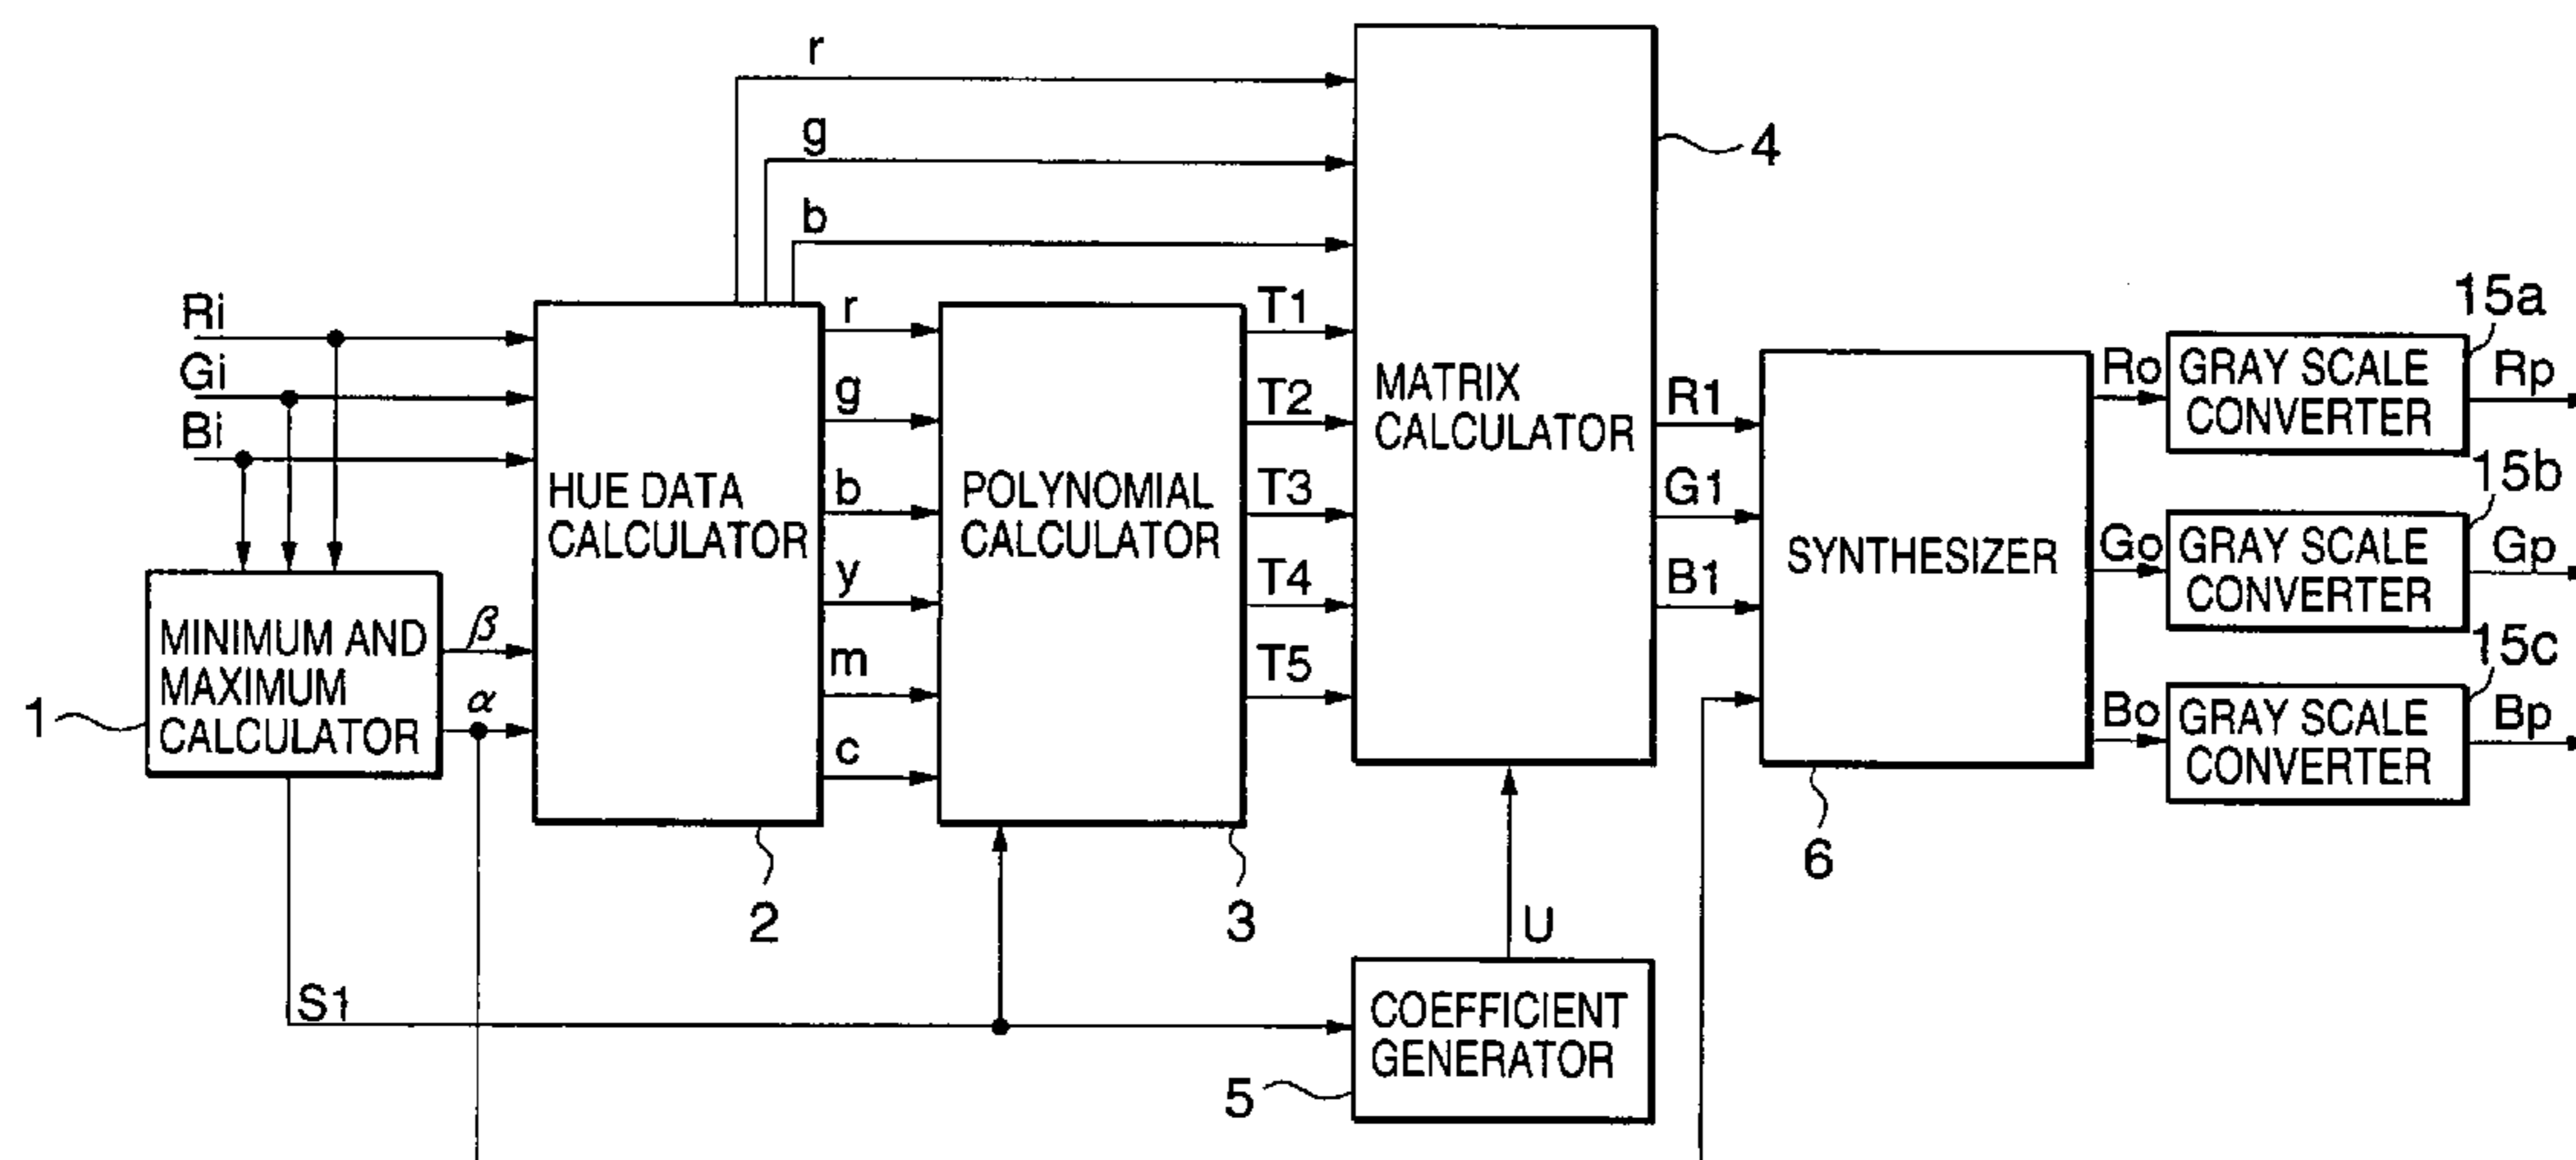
r
g
b
4
Ri
Gi
Bi
r
g
b
y
m
c
T1
T2
T3
T4
T5
MATRIX CALCULATOR
R1
G1
B1
15a
Ro
GRAY SCALE CONVERTER
Rp
15b
Go
GRAY SCALE CONVERTER
Gp
15c
Bo
GRAY SCALE CONVERTER
Bp
HUE DATA CALCULATOR
POLYNOMIAL CALCULATOR
SYNTHESIZER
1
MINIMUM AND MAXIMUM CALCULATOR
$\beta$
$\alpha$
2
3
6
U
S1
COEFFICIENT GENERATOR
5